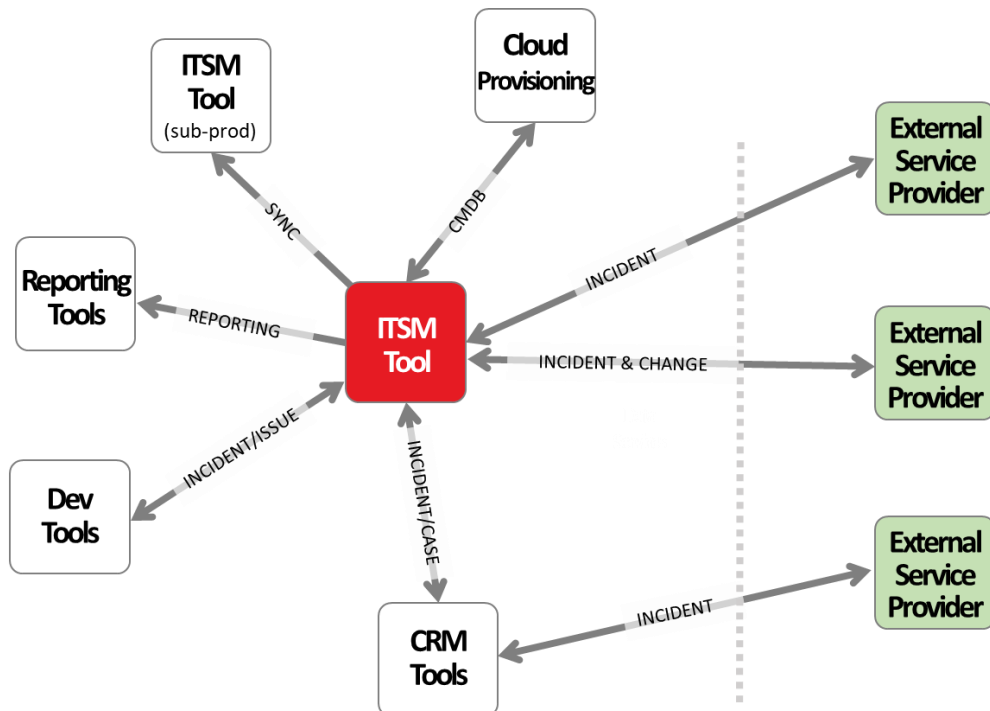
ITSM Tool
(sub-prod)

Cloud Provisioning

External Service Provider

SYNC

CMDB

INCIDENT

Reporting Tools

REPORTING

ITSM Tool

INCIDENT & CHANGE

External Service Provider

INCIDENT/ISSUE

INCIDENT/CASE

Dev Tools

External Service Provider

INCIDENT

CRM Tools